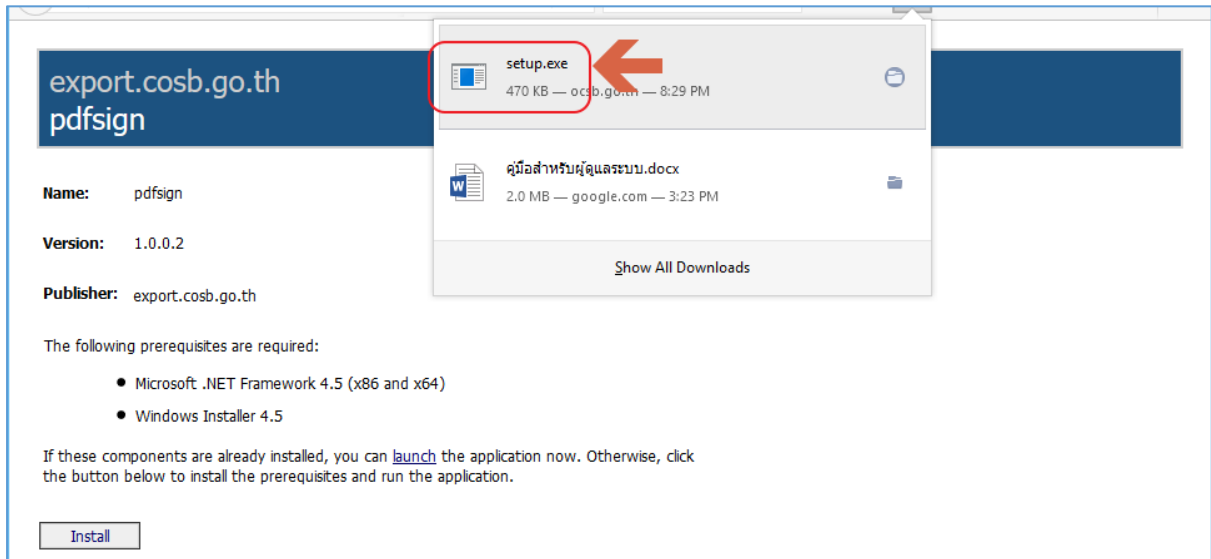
export.cosb.go.th
pdfsign

setup.exe
470 KB — ocsb.go.th — 8:29 PM

คู่มือสำหรับผู้ดูแลระบบ.docx
2.0 MB — google.com — 3:23 PM

Show All Downloads

Name: pdfsign

Version: 1.0.0.2

Publisher: export.cosb.go.th

The following prerequisites are required:

- Microsoft .NET Framework 4.5 (x86 and x64)
- Windows Installer 4.5

If these components are already installed, you can launch the application now. Otherwise, click the button below to install the prerequisites and run the application.

Install